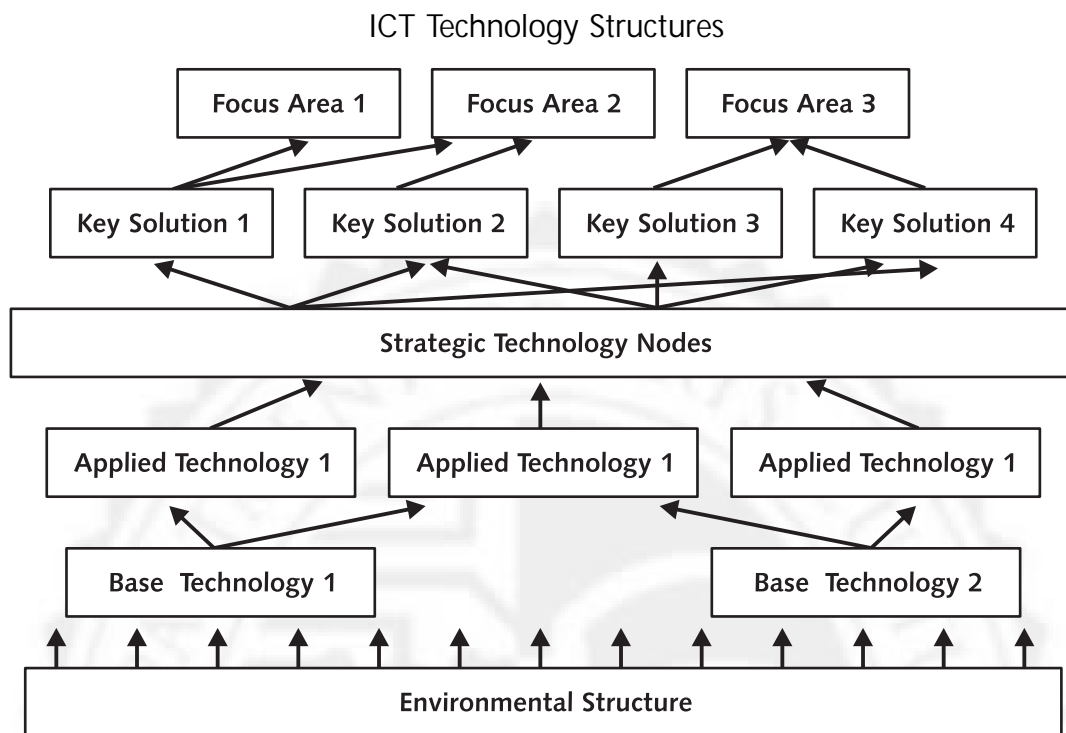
ICT Technology Structures

Focus Area 1
Focus Area 2
Focus Area 3

Key Solution 1
Key Solution 2
Key Solution 3
Key Solution 4

Strategic Technology Nodes

Applied Technology 1
Applied Technology 1
Applied Technology 1

Base Technology 1
Base Technology 2

Environmental Structure